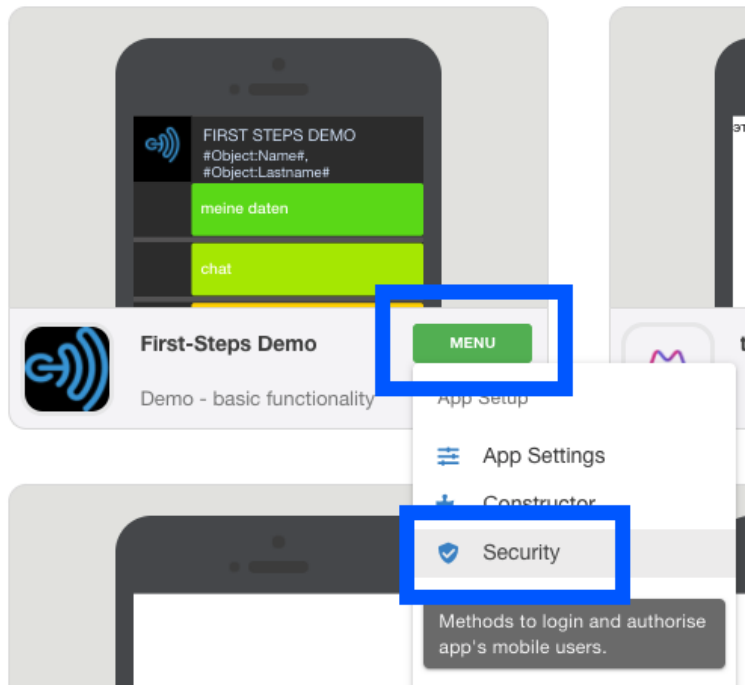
FIRST STEPS DEMO
#Object:Name#, #Object:Lastname#

meine daten

chat

First-Steps Demo

MENU

Demo - basic functionality

App Setup

App Settings

Constructor

Security

Methods to login and authorise app's mobile users.